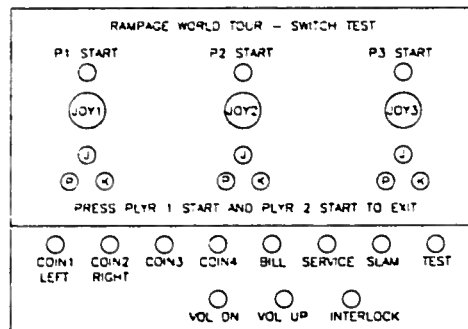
RAMPAGE WORLD TOUR – SWITCH TEST

P1 START
JOY1
J
P K

P2 START
JOY2
J
P K

P3 START
JOY3
J
P K

PRESS PLYR 1 START AND PLYR 2 START TO EXIT

COIN1 LEFT
COIN2 RIGHT
COIN3
COIN4
BILL
SERVICE
SLAM
TEST

VOL DN
VOL UP
INTERLOCK